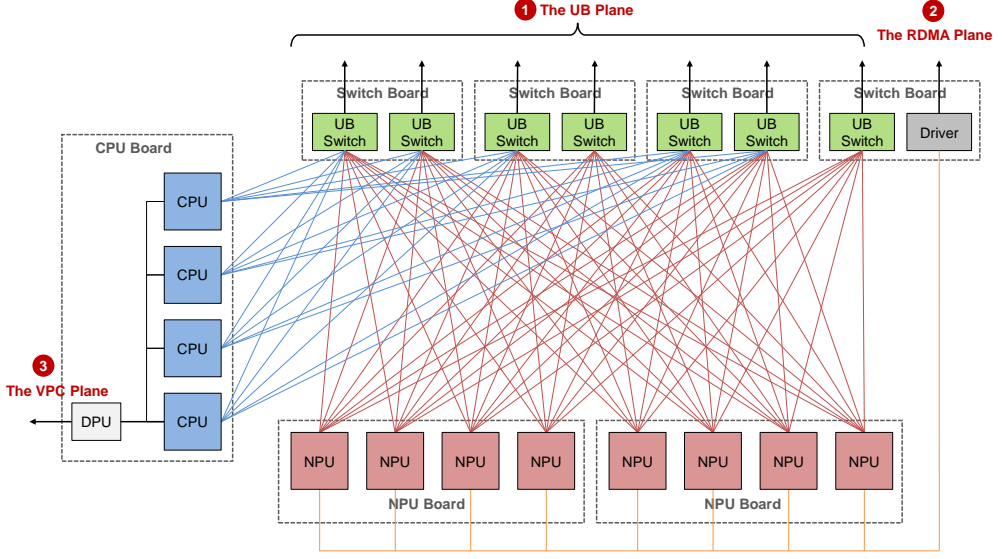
1 The UB Plane

2 The RDMA Plane

Switch Board
UB Switch
UB Switch

Switch Board
UB Switch
UB Switch

Switch Board
UB Switch
UB Switch

Switch Board
UB Switch
Driver

CPU Board
CPU
CPU
CPU
CPU

3 The VPC Plane
DPU

NPU
NPU
NPU
NPU
NPU Board

NPU
NPU
NPU
NPU
NPU Board